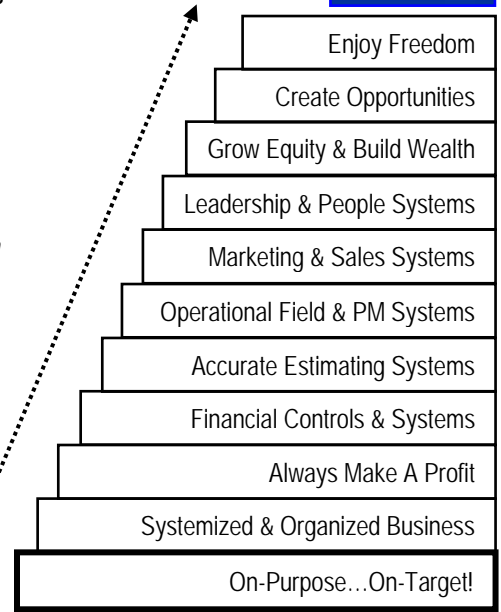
Enjoy Freedom

Create Opportunities

Grow Equity & Build Wealth

Leadership & People Systems

Marketing & Sales Systems

Operational Field & PM Systems

Accurate Estimating Systems

Financial Controls & Systems

Always Make A Profit

Systemized & Organized Business

On-Purpose…On-Target!